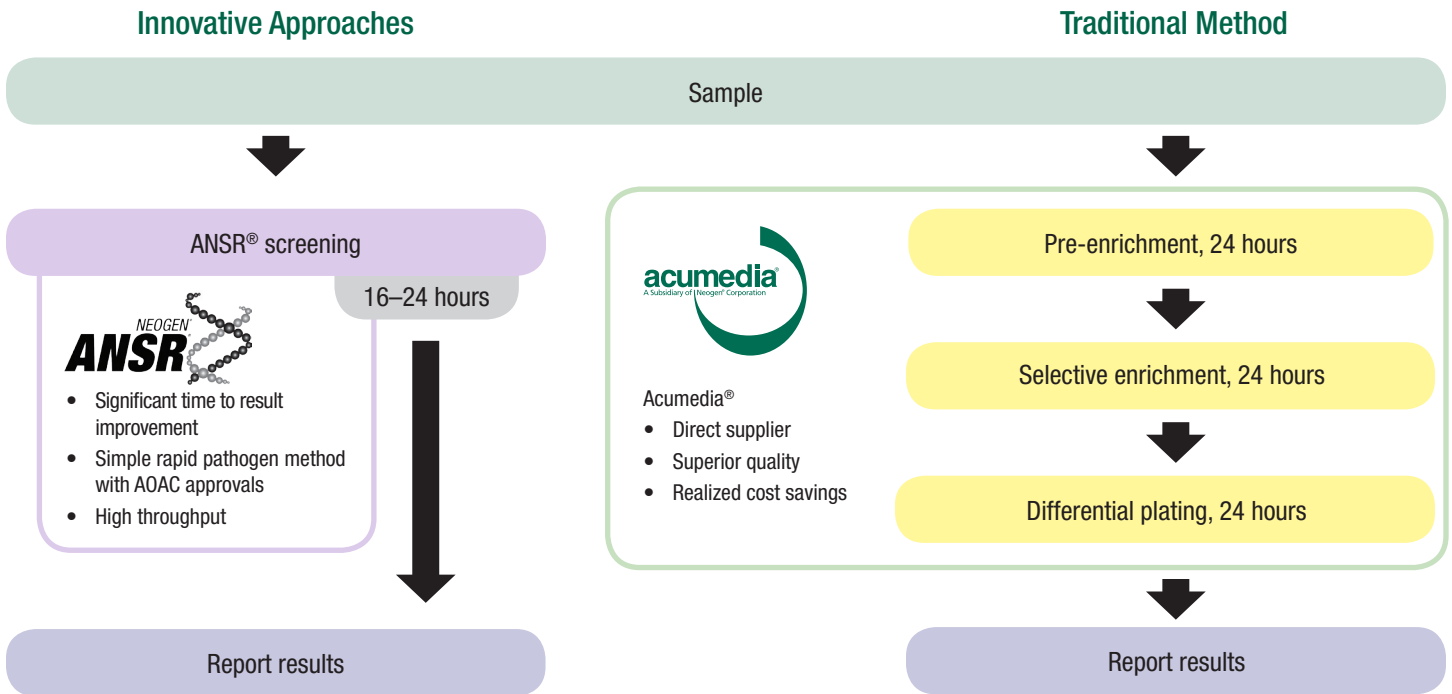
Innovative Approaches

Traditional Method

Sample

ANSR® screening

16–24 hours

NEOGEN ANSR

- Significant time to result improvement
- Simple rapid pathogen method with AOAC approvals
- High throughput

acumedia
A Subsidiary of Neogen Corporation

Acumedia®
- Direct supplier
- Superior quality
- Realized cost savings

Pre-enrichment, 24 hours

Selective enrichment, 24 hours

Differential plating, 24 hours

Report results

Report results